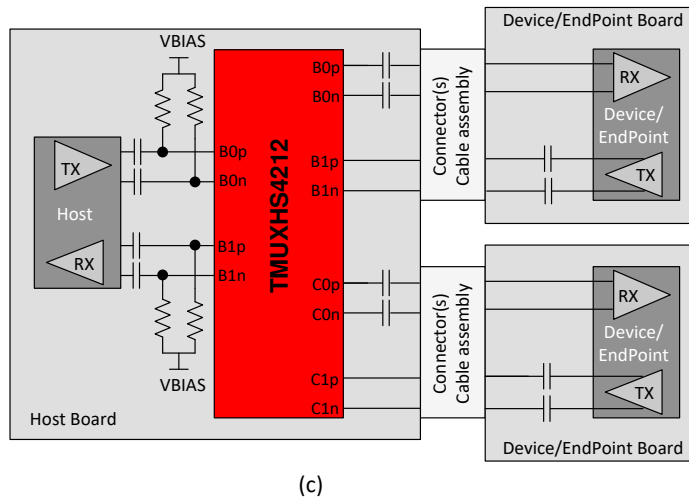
Device/EndPoint Board

VBIAS

B0p
B0n

TMUXHS4212

Connector(s)
Cable assembly

RX

Device/
EndPoint

TX

Host

B0p
B0n

B1p
B1n

TX

RX

B1p
B1n

C0p
C0n

Connector(s)
Cable assembly

RX

Device/
EndPoint

C1p
C1n

TX

VBIAS

Host Board

Device/EndPoint Board

(c)